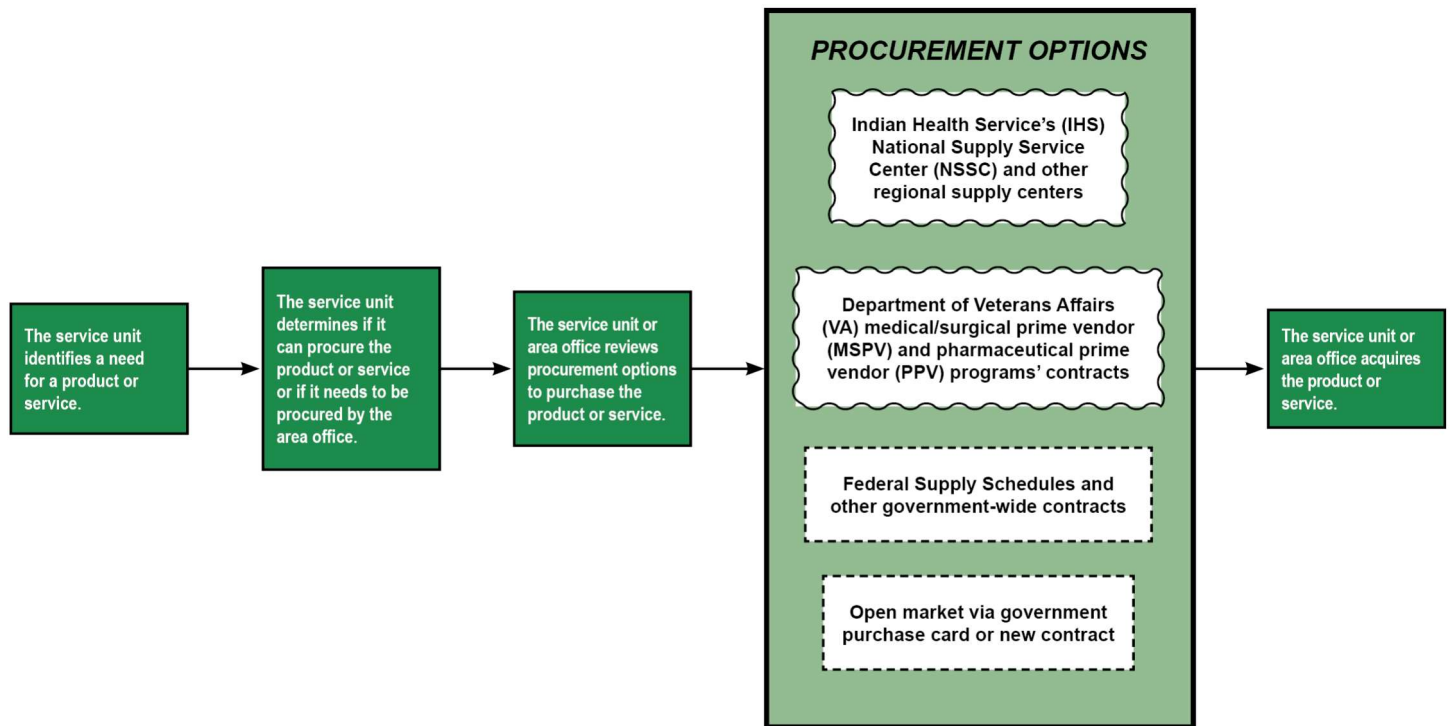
The service unit identifies a need for a product or service.

The service unit determines if it can procure the product or service or if it needs to be procured by the area office.

The service unit or area office reviews procurement options to purchase the product or service.

PROCUREMENT OPTIONS

Indian Health Service's (IHS) National Supply Service Center (NSSC) and other regional supply centers

Department of Veterans Affairs (VA) medical/surgical prime vendor (MSPV) and pharmaceutical prime vendor (PPV) programs' contracts

Federal Supply Schedules and other government-wide contracts

Open market via government purchase card or new contract

The service unit or area office acquires the product or service.